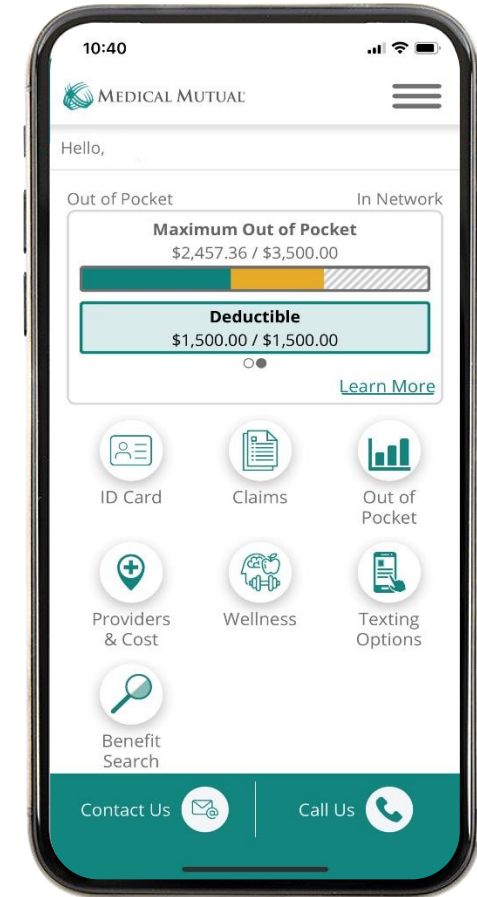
10:40

MEDICAL MUTUAL

Hello,

Out of Pocket

In Network

Maximum Out of Pocket
$2,457.36 / $3,500.00

Deductible
$1,500.00 / $1,500.00

Learn More

ID Card

Claims

Out of Pocket

Providers & Cost

Wellness

Texting Options

Benefit Search

Contact Us

Call Us